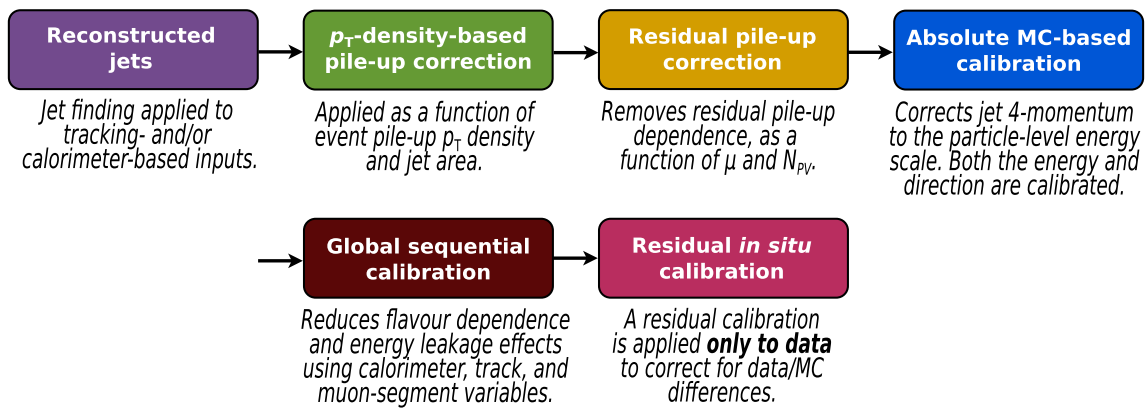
Reconstructed jets

Jet finding applied to tracking- and/or calorimeter-based inputs.

$p_T$-density-based pile-up correction

Applied as a function of event pile-up $p_T$ density and jet area.

Residual pile-up correction

Removes residual pile-up dependence, as a function of $\mu$ and $N_{PV}$.

Absolute MC-based calibration

Corrects jet 4-momentum to the particle-level energy scale. Both the energy and direction are calibrated.

Global sequential calibration

Reduces flavour dependence and energy leakage effects using calorimeter, track, and muon-segment variables.

Residual *in situ* calibration

A residual calibration is applied **only to data** to correct for data/MC differences.